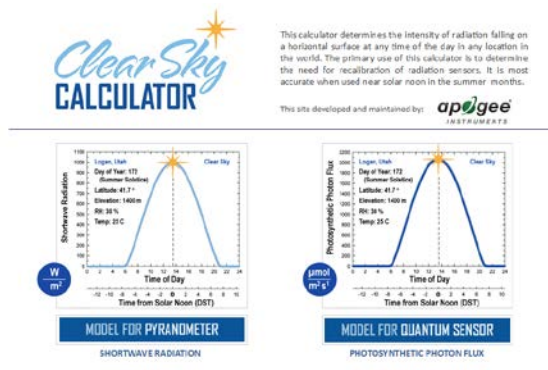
Clear Sky CALCULATOR

This calculator determines the intensity of radiation falling on a horizontal surface at any time of the day in any location in the world. The primary use of this calculator is to determine the need for recalibration of radiation sensors. It is most accurate when used near solar noon in the summer months.

This site developed and maintained by: apogee INSTRUMENTS

Logan, Utah
Clear Sky
Day of Year: 172 (Summer Solstice)
Latitude: 41.7 °
Elevation: 1400 m
RH: 30 %
Temp: 25 C

Shortwave Radiation
1100 1000 900 800 700 600 500 400 300 200 100 0
0 2 4 6 8 10 12 14 16 18 20 22 24
Time of Day
-12 -10 -8 -6 -4 -2 0 2 4 6 8 10 12
Time from Solar Noon (DST)
W/m$^2$

MODEL FOR PYRANOMETER
SHORTWAVE RADIATION

Logan, Utah
Clear Sky
Day of Year: 172 (Summer Solstice)
Latitude: 41.7 °
Elevation: 1400 m
RH: 30 %
Temp: 25 C

Photosynthetic Photon Flux
2200 2000 1800 1600 1400 1200 1000 800 600 400 200 0
0 2 4 6 8 10 12 14 16 18 20 22 24
Time of Day
-12 -10 -8 -6 -4 -2 0 2 4 6 8 10 12
Time from Solar Noon (DST)
μmol m$^{-2}$ s$^{-1}$

MODEL FOR QUANTUM SENSOR
PHOTOSYNTHETIC PHOTON FLUX